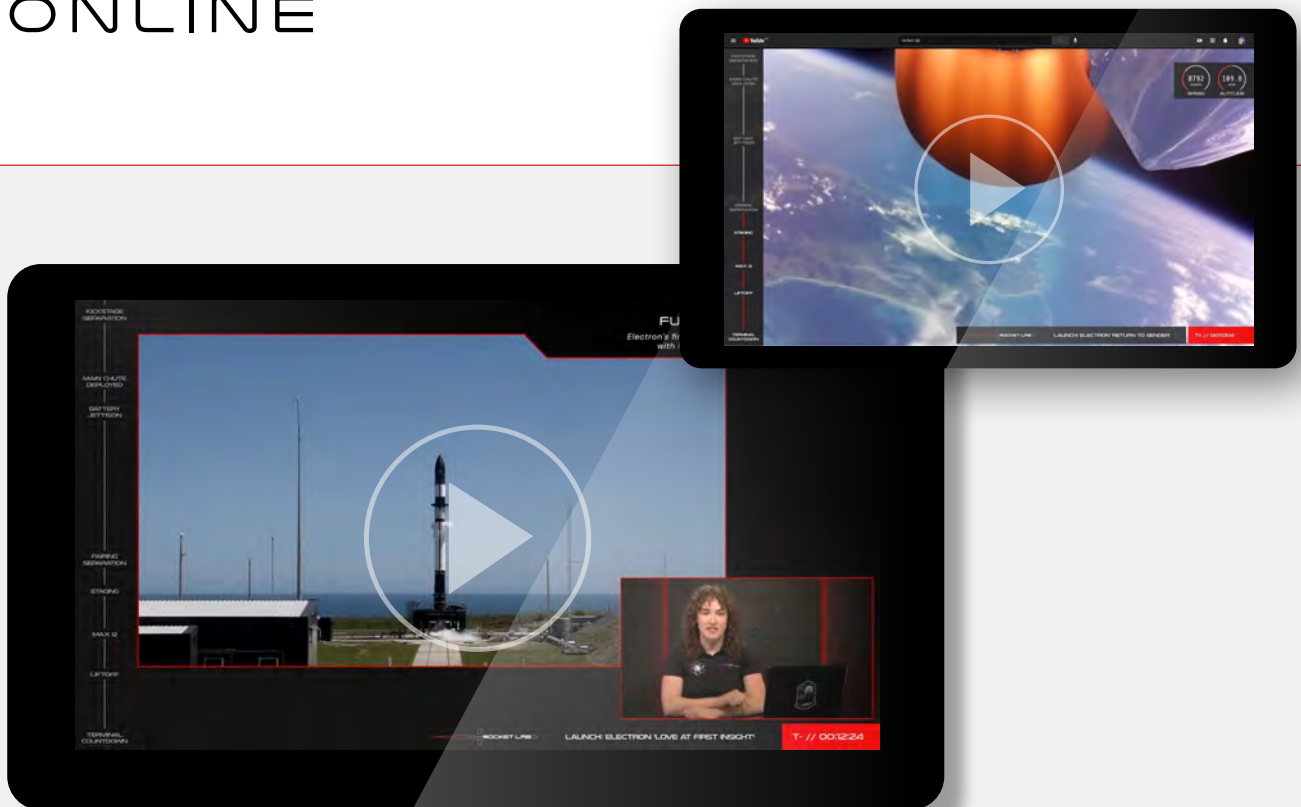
ONLINE

YouTube

8792
SPEED

109.0
ALTITUDE

KICKSTAGE SEPARATION

MAIN CHUTE DEPLOYED

BATTERY JETTISON

FAIRING SEPARATION

STAGING

MAX Q

LIFTOFF

TERMINAL COUNTDOWN

ROCKET LAB

LAUNCH: ELECTRON 'RETURN TO SENDER'

T+ // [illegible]

KICKSTAGE SEPARATION

MAIN CHUTE DEPLOYED

BATTERY JETTISON

FAIRING SEPARATION

STAGING

MAX Q

LIFTOFF

TERMINAL COUNTDOWN

FU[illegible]

Electron's fir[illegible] with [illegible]

ROCKET LAB

LAUNCH: ELECTRON 'LOVE AT FIRST INSIGHT'

T- // 00:12:24